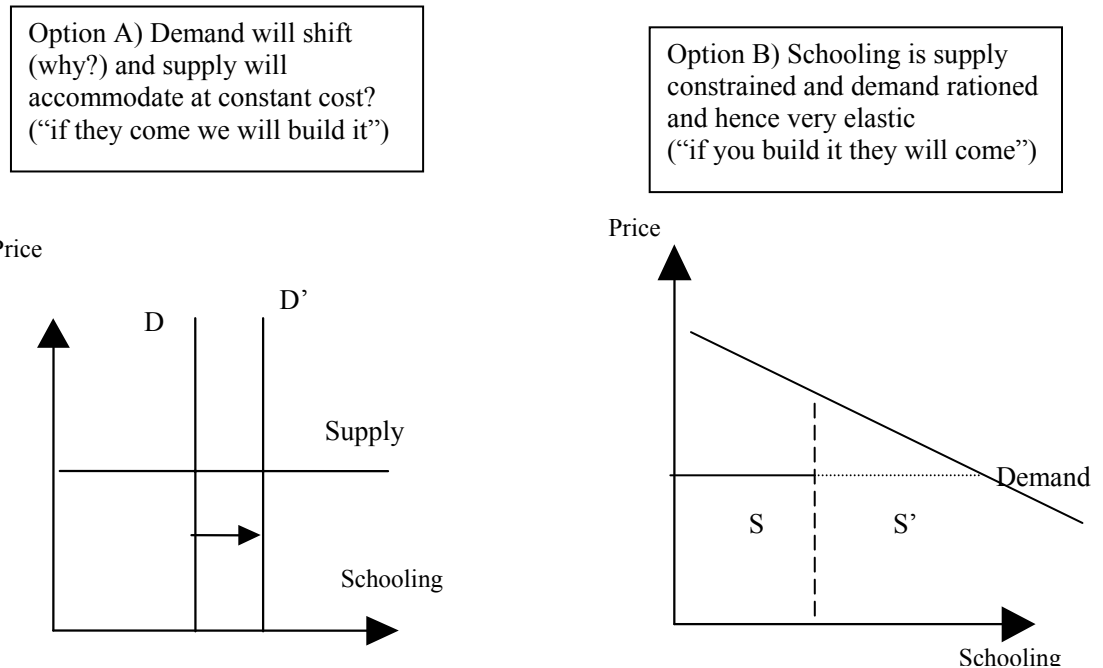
Option A) Demand will shift (why?) and supply will accommodate at constant cost? ("if they come we will build it")

Option B) Schooling is supply constrained and demand rationed and hence very elastic ("if you build it they will come")

Price

D

D'

Supply

Schooling

Price

Demand

S

S'

Schooling